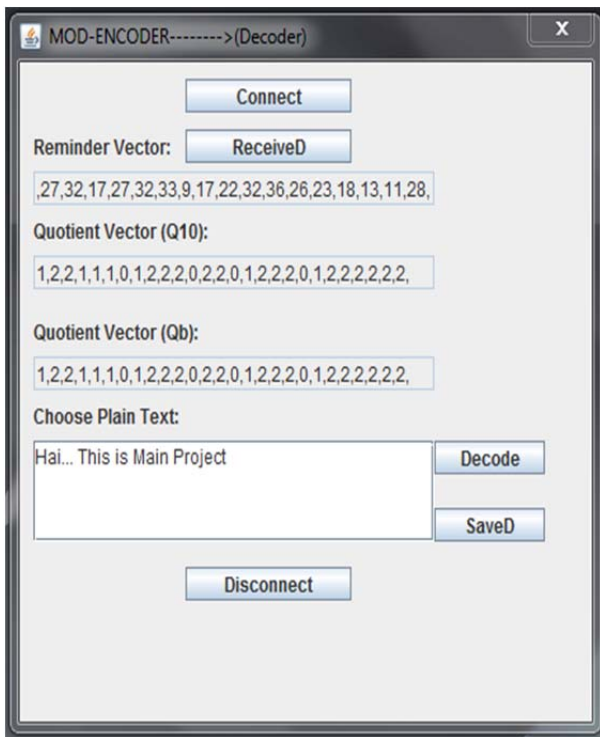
MOD-ENCODER-------->(Decoder)

x

Connect

Reminder Vector: ReceiveD

,27,32,17,27,32,33,9,17,22,32,36,26,23,18,13,11,28,

Quotient Vector (Q10):

1,2,2,1,1,1,0,1,2,2,2,0,2,2,0,1,2,2,2,0,1,2,2,2,2,2,2,

Quotient Vector (Qb):

1,2,2,1,1,1,0,1,2,2,2,0,2,2,0,1,2,2,2,0,1,2,2,2,2,2,2,

Choose Plain Text:

Hai... This is Main Project

Decode

SaveD

Disconnect